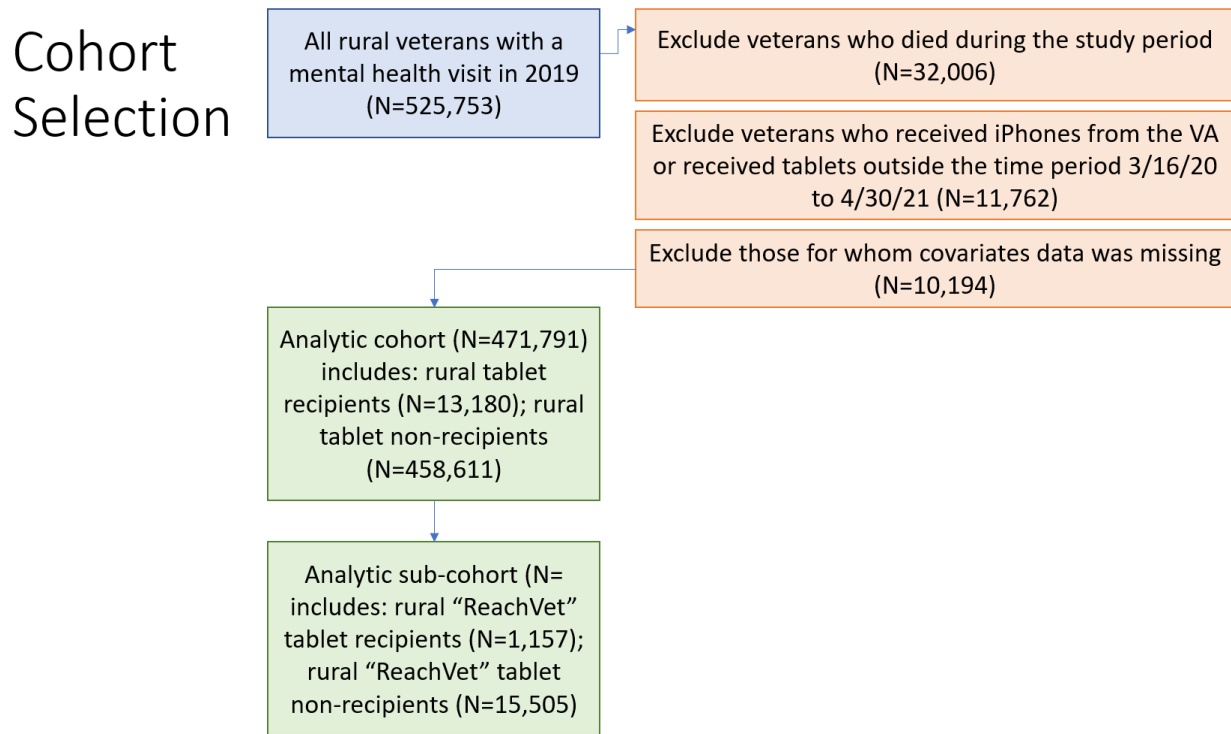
Cohort Selection

All rural veterans with a mental health visit in 2019 (N=525,753)

Exclude veterans who died during the study period (N=32,006)

Exclude veterans who received iPhones from the VA or received tablets outside the time period 3/16/20 to 4/30/21 (N=11,762)

Exclude those for whom covariates data was missing (N=10,194)

Analytic cohort (N=471,791) includes: rural tablet recipients (N=13,180); rural tablet non-recipients (N=458,611)

Analytic sub-cohort (N= includes: rural “ReachVet” tablet recipients (N=1,157); rural “ReachVet” tablet non-recipients (N=15,505)